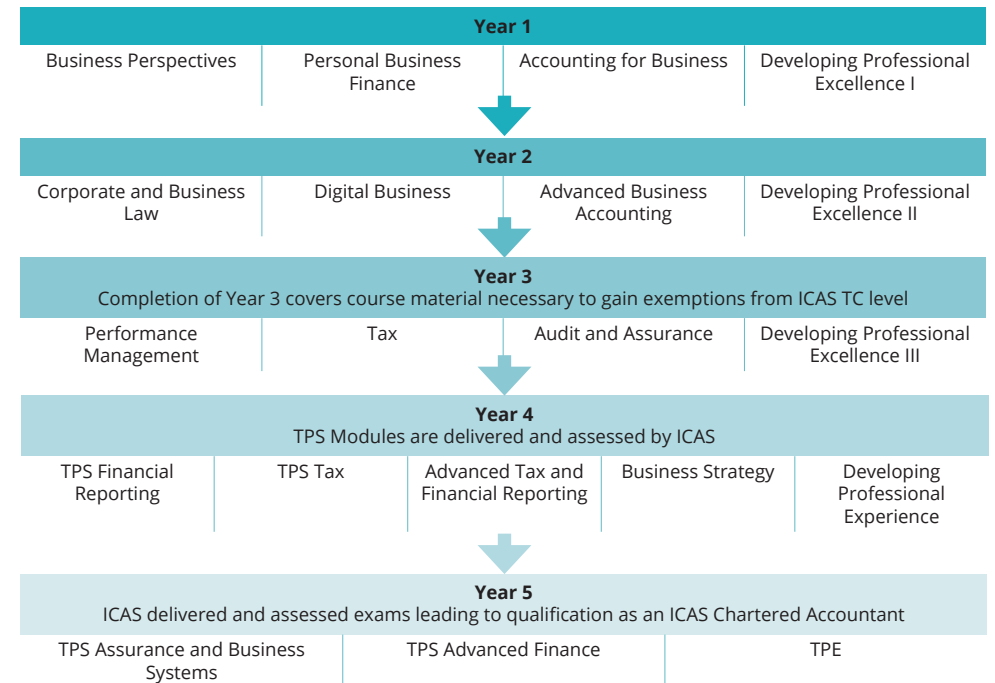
Year 1

Business Perspectives

Personal Business Finance

Accounting for Business

Developing Professional Excellence I

Year 2

Corporate and Business Law

Digital Business

Advanced Business Accounting

Developing Professional Excellence II

Year 3
Completion of Year 3 covers course material necessary to gain exemptions from ICAS TC level

Performance Management

Tax

Audit and Assurance

Developing Professional Excellence III

Year 4
TPS Modules are delivered and assessed by ICAS

TPS Financial Reporting

TPS Tax

Advanced Tax and Financial Reporting

Business Strategy

Developing Professional Experience

Year 5
ICAS delivered and assessed exams leading to qualification as an ICAS Chartered Accountant

TPS Assurance and Business Systems

TPS Advanced Finance

TPE